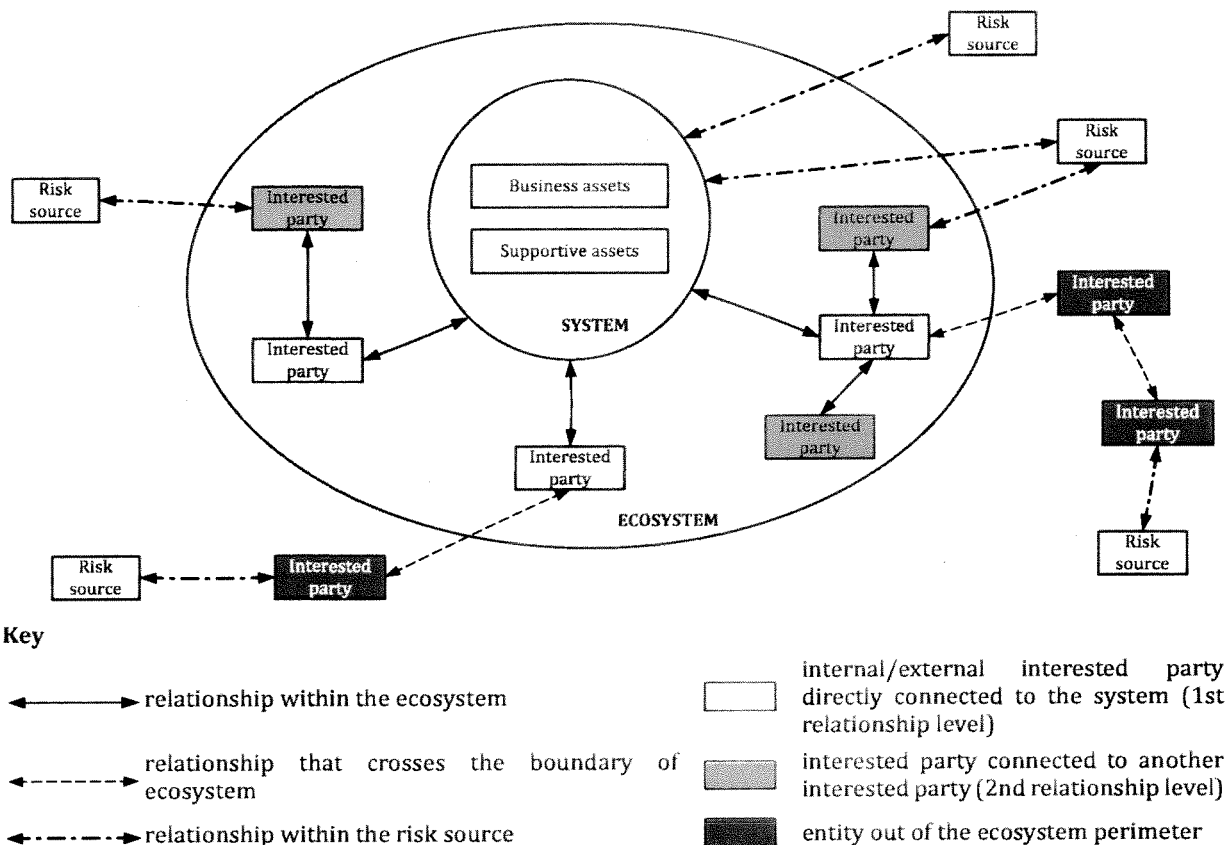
Risk source

Risk source

Risk source

Interested party

Business assets

Supportive assets

Interested party

Interested party

SYSTEM

Interested party

Interested party

Interested party

Interested party

Interested party

ECOSYSTEM

Risk source

Interested party

Risk source

Key

relationship within the ecosystem

relationship that crosses the boundary of ecosystem

relationship within the risk source

internal/external interested party directly connected to the system (1st relationship level)

interested party connected to another interested party (2nd relationship level)

entity out of the ecosystem perimeter